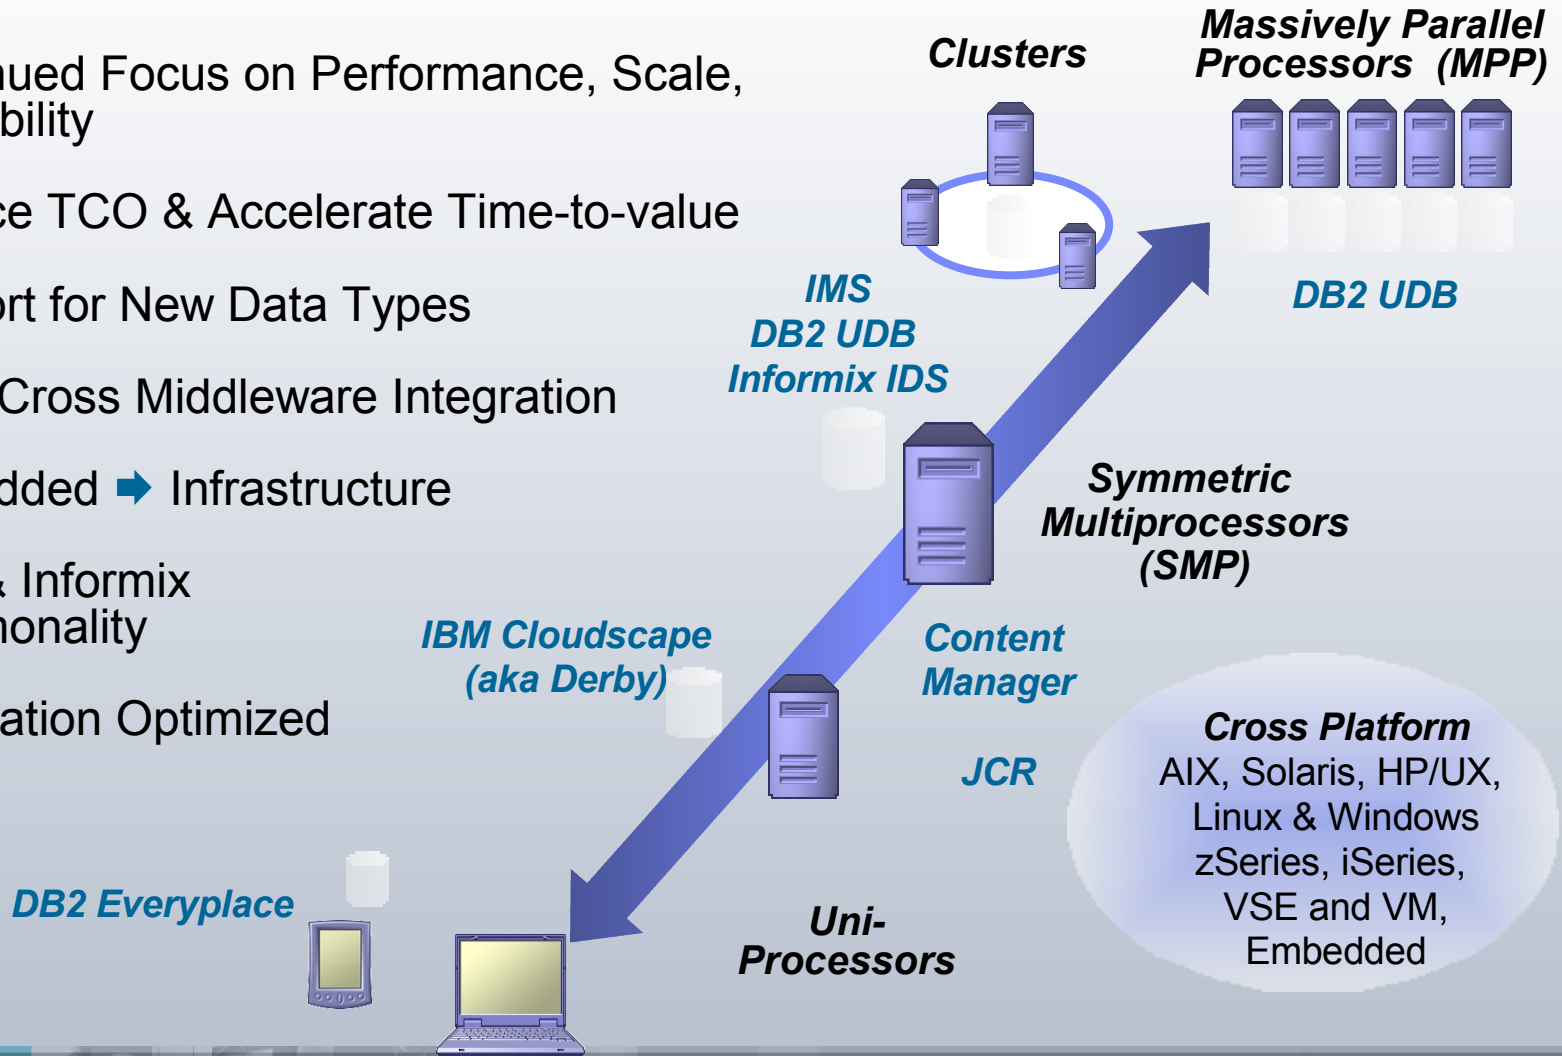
nued Focus on Performance, Scale, bility

ce TCO & Accelerate Time-to-value

rt for New Data Types

Cross Middleware Integration

dded ➡ Infrastructure

Informix nonality

ation Optimized

Clusters

Massively Parallel Processors (MPP)

DB2 UDB

IMS
DB2 UDB
Informix IDS

Symmetric Multiprocessors (SMP)

IBM Cloudscape (aka Derby)

Content Manager

JCR

Cross Platform
AIX, Solaris, HP/UX, Linux & Windows zSeries, iSeries, VSE and VM, Embedded

DB2 Everyplace

Uni-Processors